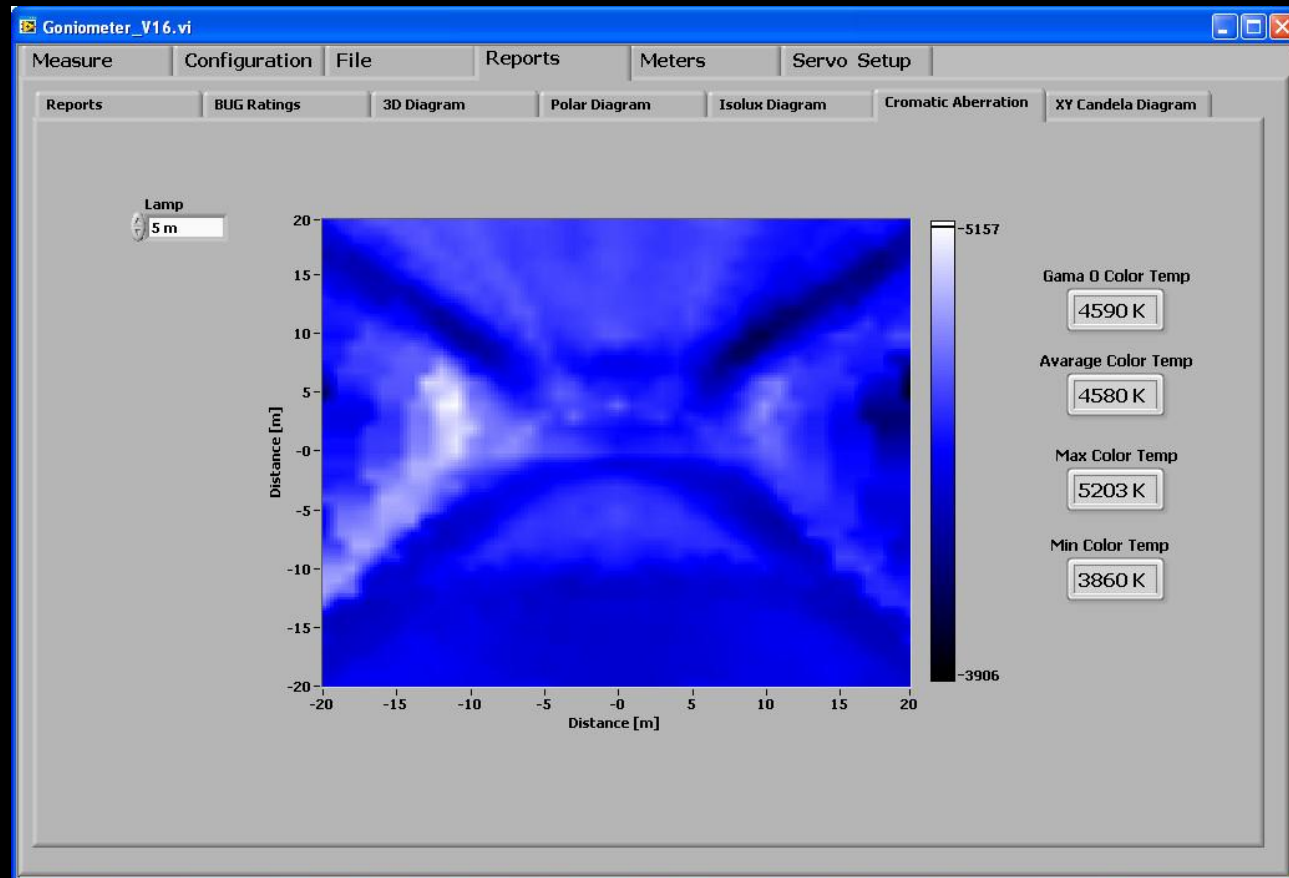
Goniometer_V16.vi

Measure | Configuration | File | Reports | Meters | Servo Setup

Reports | BUG Ratings | 3D Diagram | Polar Diagram | Isolux Diagram | Cromatic Aberration | XY Candela Diagram

Lamp
5 m

20
15
10
5
-0
-5
-10
-15
-20
Distance [m]

-20 -15 -10 -5 -0 5 10 15 20
Distance [m]

5157
3906

Gama 0 Color Temp
4590 K

Avarage Color Temp
4580 K

Max Color Temp
5203 K

Min Color Temp
3860 K